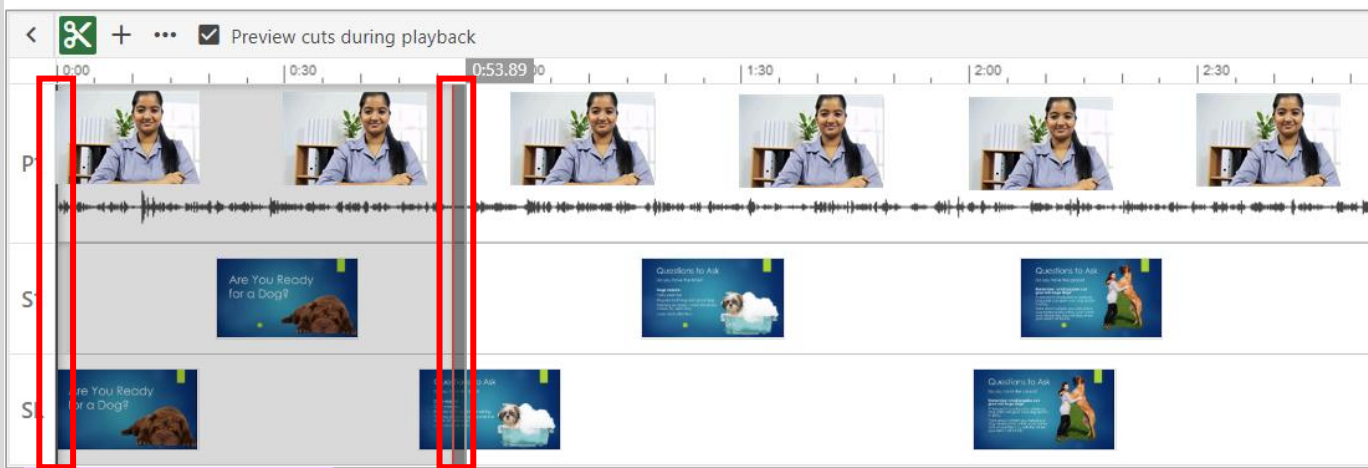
Preview cuts during playback

0:00 | 0:30 | 0:53.89 | 1:30 | 2:00 | 2:30

P

Are You Ready for a Dog?

Questions to Ask

Questions to Ask

S

Are You Ready for a Dog?

Questions to Ask

Questions to Ask

SI